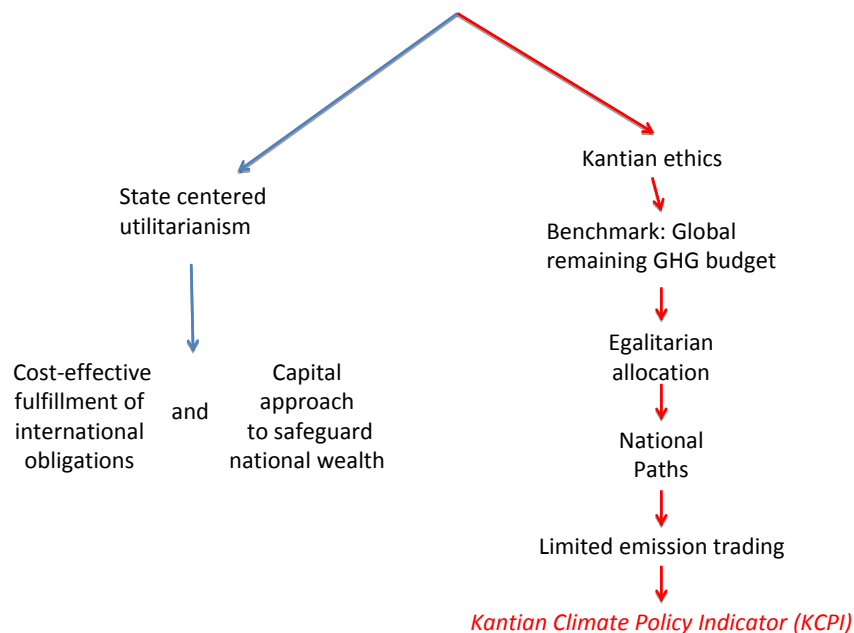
State centered utilitarianism

Cost-effective fulfillment of international obligations

and

Capital approach to safeguard national wealth

Kantian ethics

Benchmark: Global remaining GHG budget

Egalitarian allocation

National Paths

Limited emission trading

Kantian Climate Policy Indicator (KCPI)